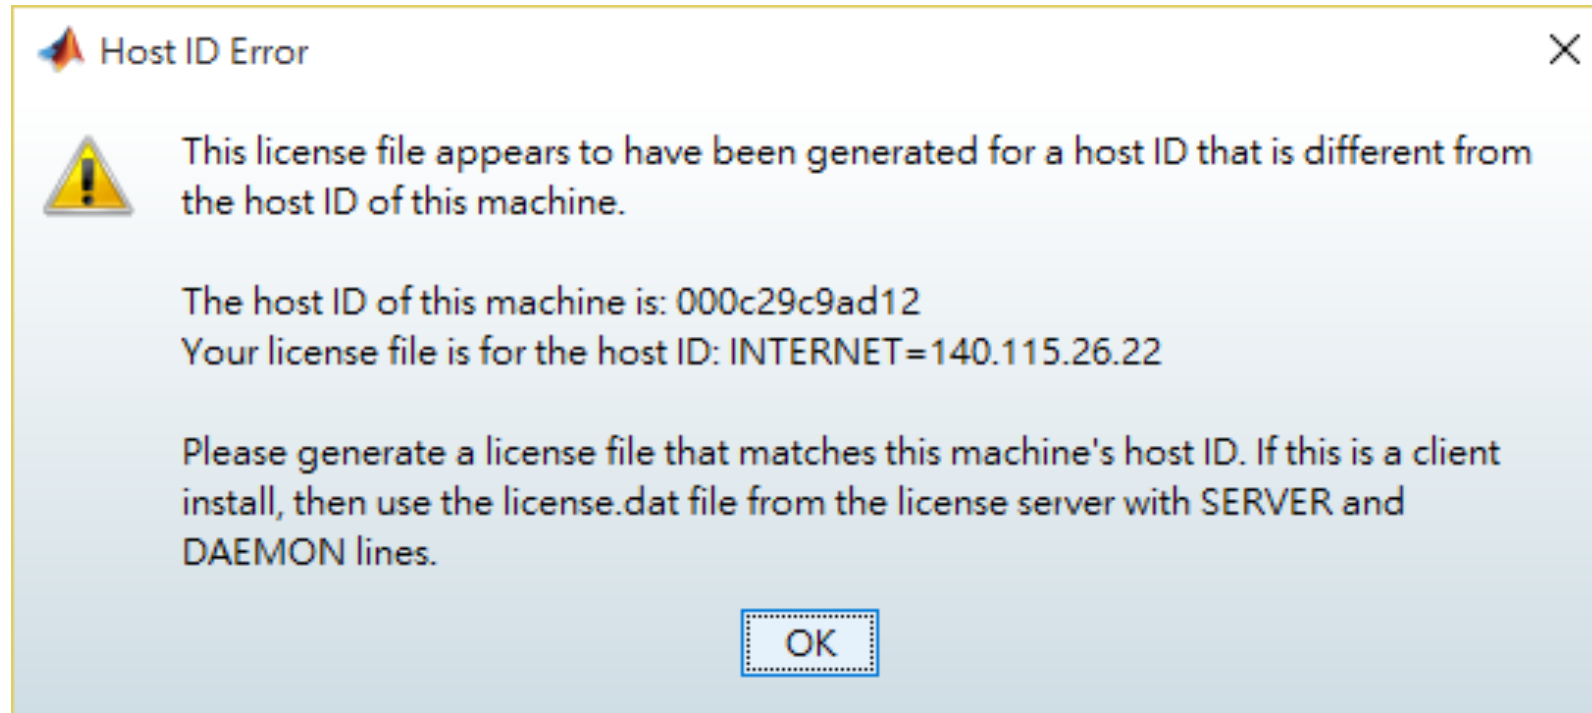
Host ID Error

This license file appears to have been generated for a host ID that is different from the host ID of this machine.

The host ID of this machine is: 000c29c9ad12
Your license file is for the host ID: INTERNET=140.115.26.22

Please generate a license file that matches this machine's host ID. If this is a client install, then use the license.dat file from the license server with SERVER and DAEMON lines.

OK